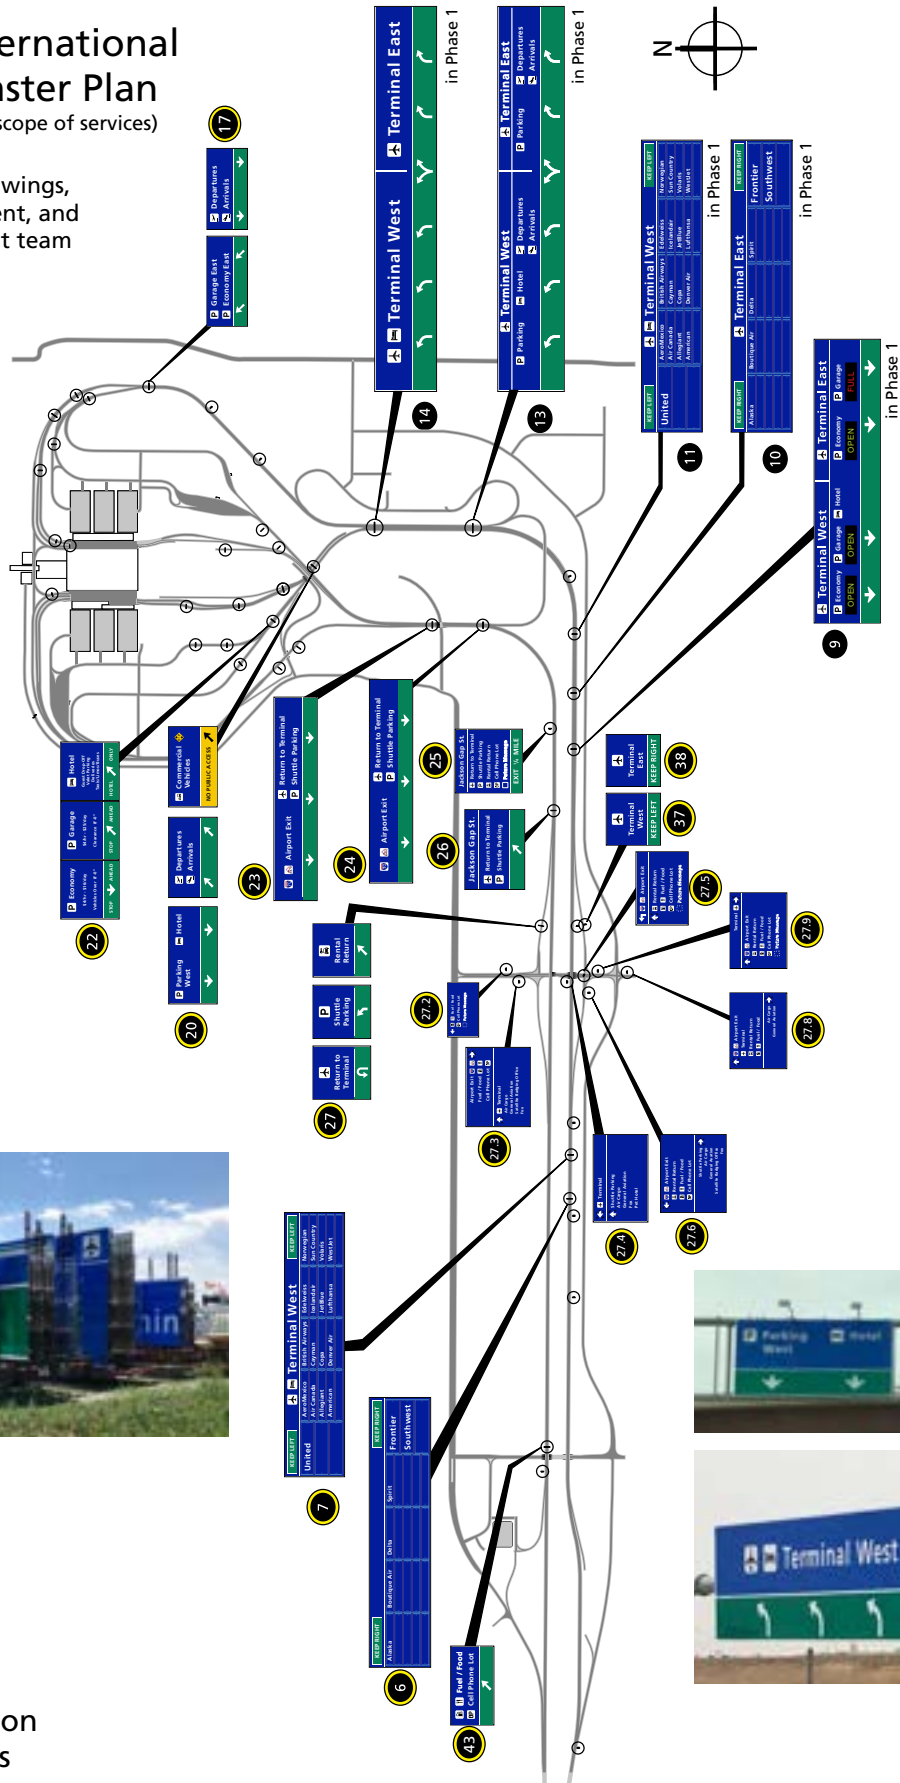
ernational
aster Plan
scope of services)

wings,
ent, and
t team

N

17
Departures
Arrivals
Garage East
Economy East

14
Terminal West
Terminal East
in Phase 1

13
Parking
Hotel
Departures
Arrivals
Terminal West
Terminal East
Parking
Departures
Arrivals
in Phase 1

11
KEEP LEFT
United
KEEP LEFT
Terminal West
AeroMexico
Air Canada
Allegiant
American
British Airways
Cayman
Copa
Denver Air
Edelweiss
Icelandair
JetBlue
Lufthansa
Norwegian
Sun Country
Volaris
Westjet
in Phase 1

10
KEEP RIGHT
Alaska
Boutique Air
Delta
Spirit
Terminal East
KEEP RIGHT
Frontier
Southwest
in Phase 1

9
Terminal West
Economy OPEN
Garage OPEN
Hotel
Terminal East
Economy OPEN
Garage FULL
in Phase 1

22
Economy
Garage
Hotel

20
Parking West
Hotel

Departures
Arrivals

Commercial Vehicles
NO PUBLIC ACCESS

23
Airport Exit
Return to Terminal
Shuttle Parking

24
Airport Exit
Return to Terminal
Shuttle Parking

25
Jackson Gap St.

26
Jackson Gap St.
Return to Terminal
Shuttle Parking

38
Terminal East
KEEP RIGHT

37
Terminal West
KEEP LEFT

27.5

27.9

27.8

Rental Return

Shuttle Parking

27
Return to Terminal

27.2

27.3

27.4

27.6

7
KEEP LEFT
United
Terminal West
AeroMexico
Air Canada
Allegiant
American
British Airways
Cayman
Copa
Denver Air
Edelweiss
Icelandair
JetBlue
Lufthansa
Norwegian
Sun Country
Volaris
Westjet
KEEP LEFT

6
KEEP RIGHT
Alaska
Boutique Air
Delta
Spirit
KEEP RIGHT
Frontier
Southwest

43
Fuel / Food
Cell Phone Lot

Parking West
Hotel

Terminal West

on
s